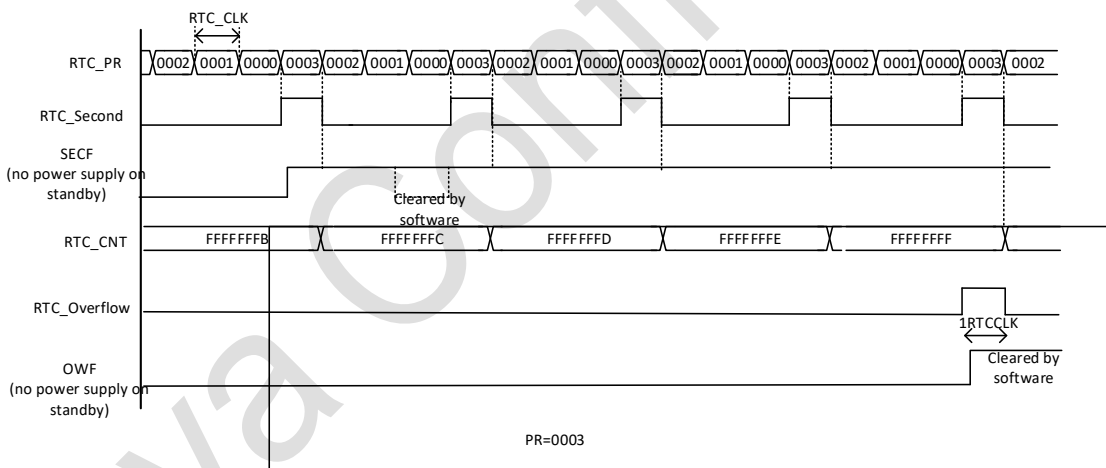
RTC_CLK

RTC_PR
0002 0001 0000 0003 0002 0001 0000 0003 0002 0001 0000 0003 0002 0001 0000 0003 0002 0001 0000 0003 0002

RTC_Second

SECF
(no power supply on standby)

Cleared by software

RTC_CNT
FFFFFFFB FFFFFFFC FFFFFFFD FFFFFFFE FFFFFFFF

RTC_Overflow

1RTCCLK

OWF
(no power supply on standby)

Cleared by software

PR=0003